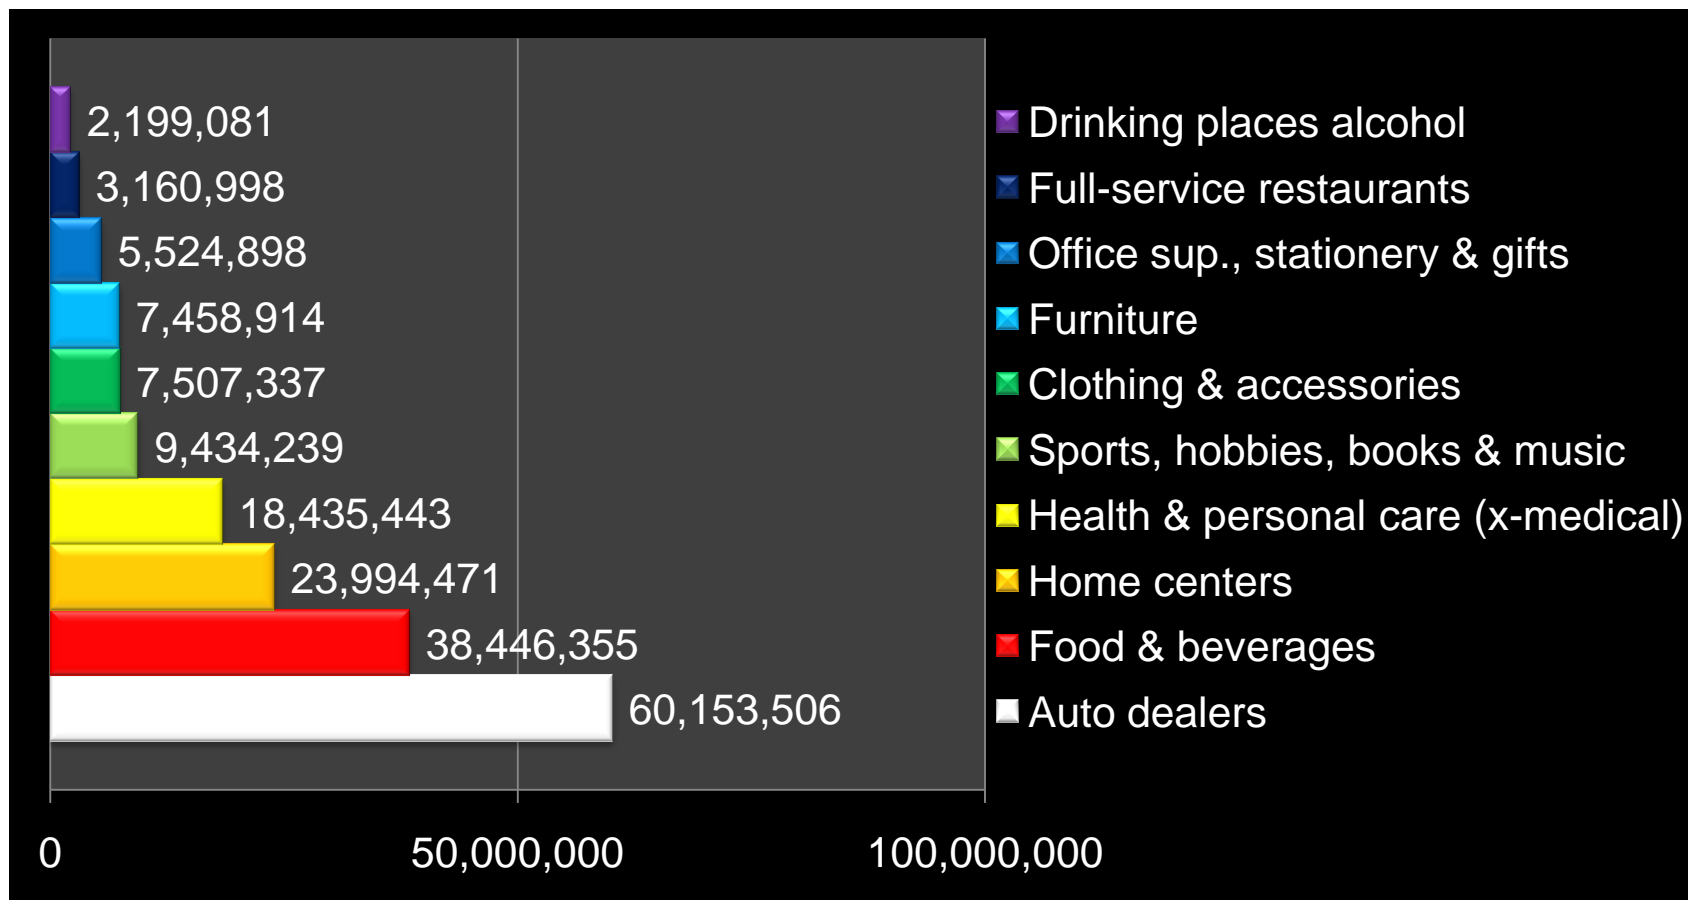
2,199,081
3,160,998
5,524,898
7,458,914
7,507,337
9,434,239
18,435,443
23,994,471
38,446,355
60,153,506

0
50,000,000
100,000,000

Drinking places alcohol
Full-service restaurants
Office sup., stationery & gifts
Furniture
Clothing & accessories
Sports, hobbies, books & music
Health & personal care (x-medical)
Home centers
Food & beverages
Auto dealers